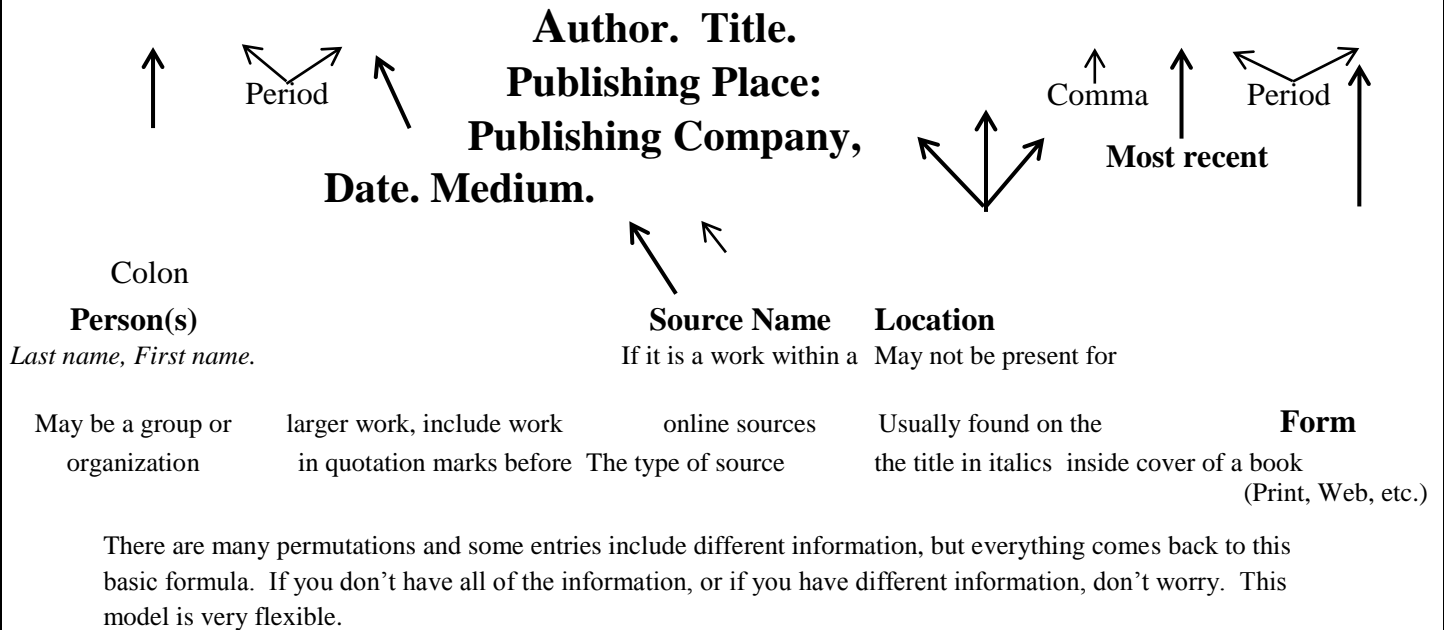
Author. Title. Publishing Place: Publishing Company, Date. Medium.

Period

Comma

Period

Most recent

Colon

Person(s)
*Last name, First name.*

Source Name
If it is a work within a

Location
May not be present for

May be a group or larger work, include work online sources Usually found on the

Form

organization in quotation marks before The type of source the title in italics inside cover of a book

(Print, Web, etc.)

There are many permutations and some entries include different information, but everything comes back to this basic formula. If you don't have all of the information, or if you have different information, don't worry. This model is very flexible.